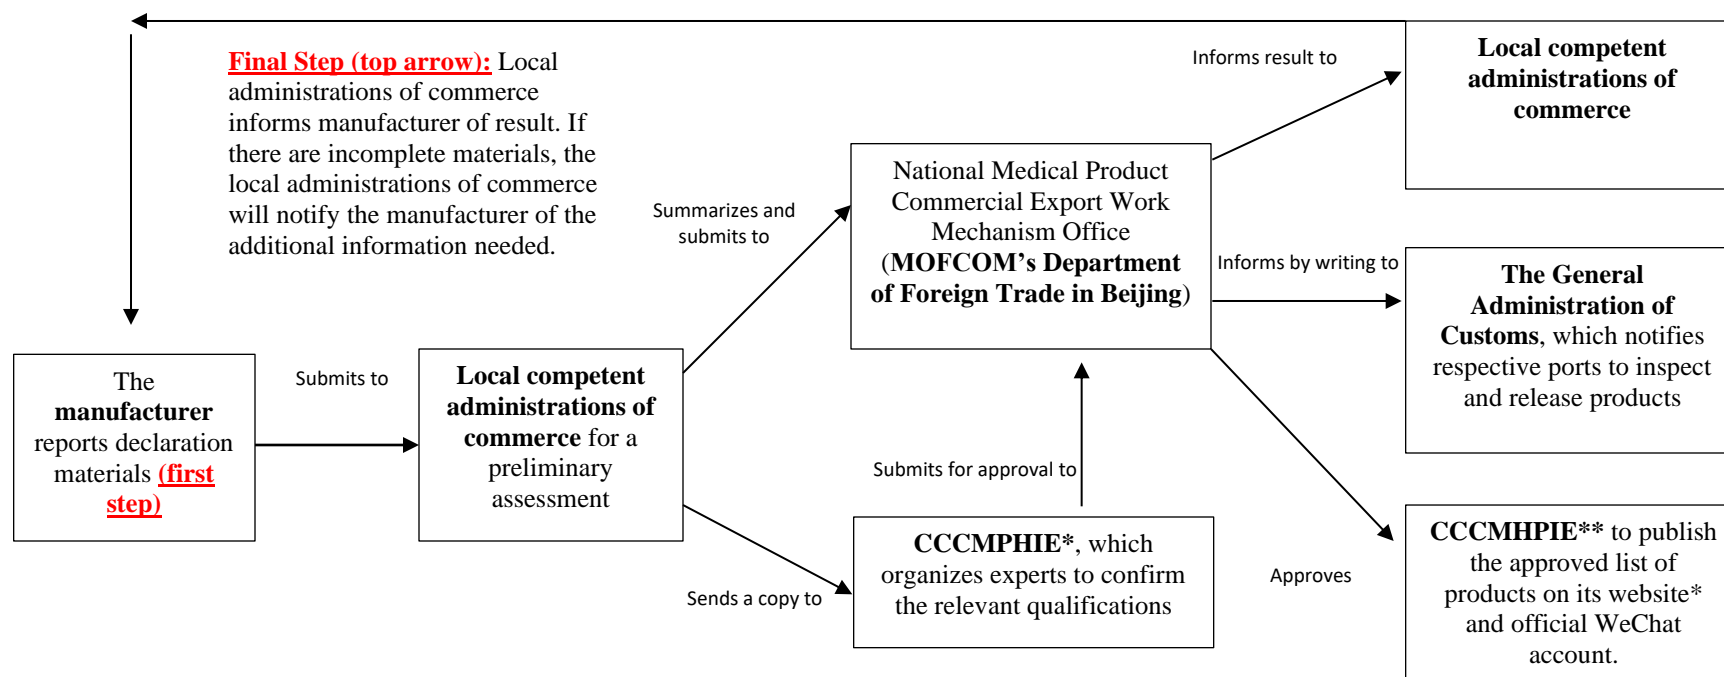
Final Step (top arrow): Local administrations of commerce informs manufacturer of result. If there are incomplete materials, the local administrations of commerce will notify the manufacturer of the additional information needed.

The manufacturer reports declaration materials (first step)

Submits to

Local competent administrations of commerce for a preliminary assessment

Summarizes and submits to

Sends a copy to

National Medical Product Commercial Export Work Mechanism Office (MOFCOM's Department of Foreign Trade in Beijing)

CCCMPHIE*, which organizes experts to confirm the relevant qualifications

Submits for approval to

Informs result to

Informs by writing to

Approves

Local competent administrations of commerce

The General Administration of Customs, which notifies respective ports to inspect and release products

CCCMHPIE** to publish the approved list of products on its website* and official WeChat account.